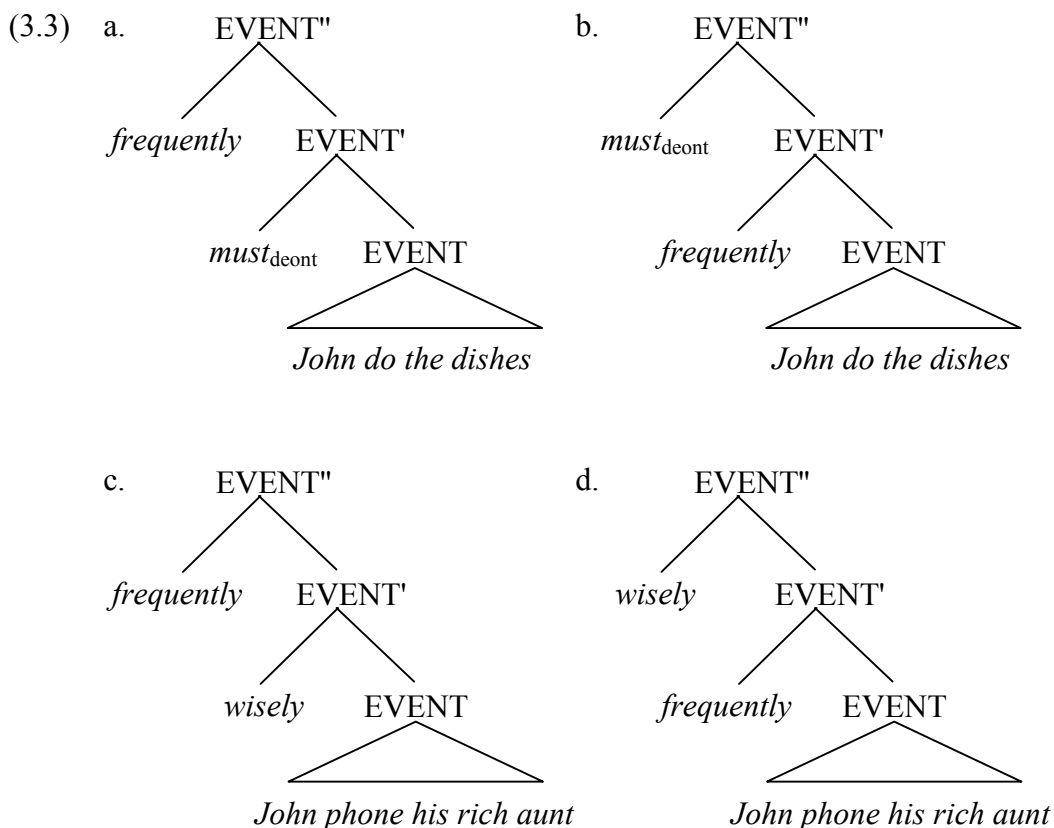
(3.3) a. EVENT''

frequently EVENT'

$must_{\text{deont}}$ EVENT

John do the dishes

b. EVENT''

$must_{\text{deont}}$ EVENT'

frequently EVENT

John do the dishes

c. EVENT''

frequently EVENT'

wisely EVENT

John phone his rich aunt

d. EVENT''

wisely EVENT'

frequently EVENT

John phone his rich aunt